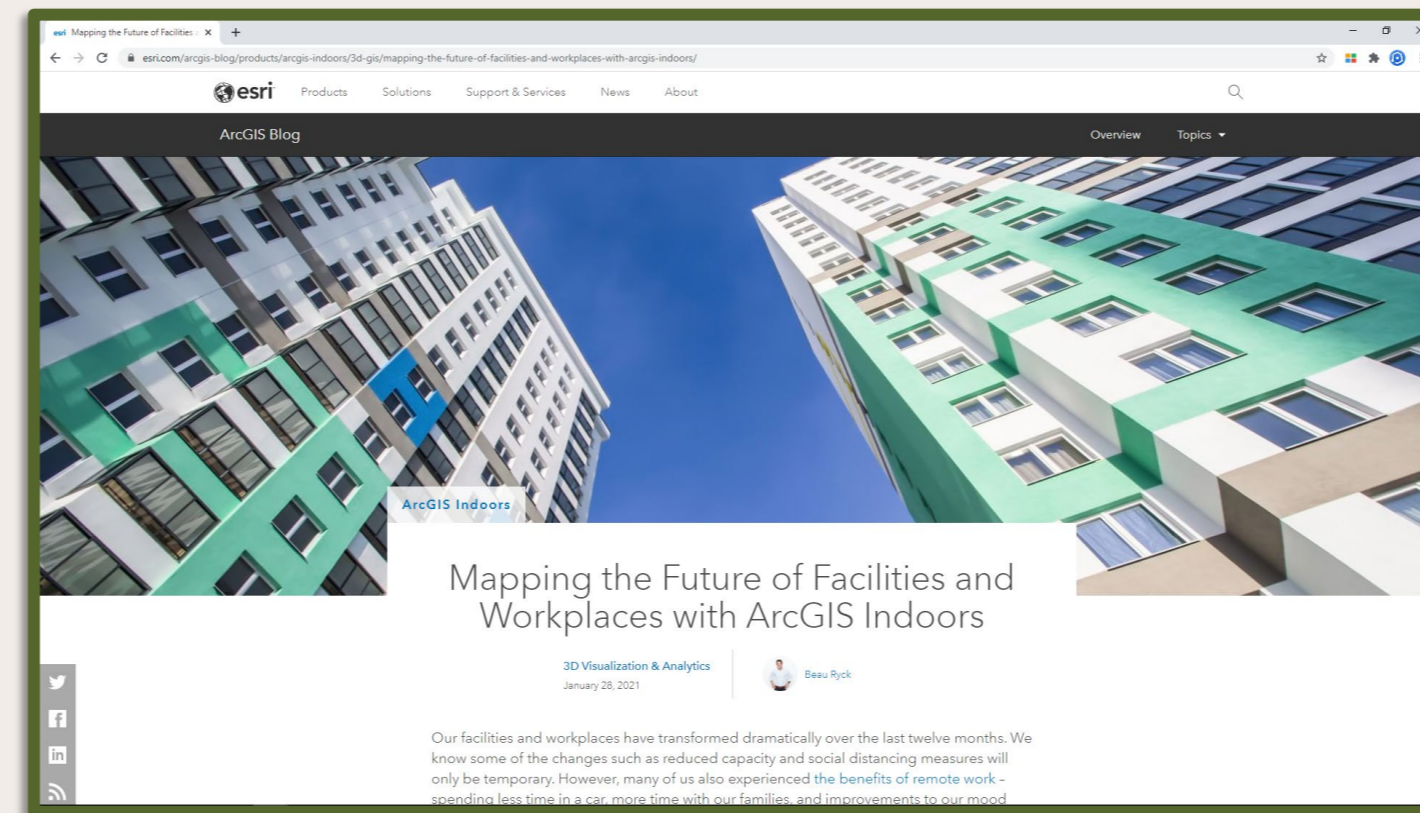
esri Mapping the Future of Facilities ×

esri.com/arcgis-blog/products/arcgis-indoors/3d-gis/mapping-the-future-of-facilities-and-workplaces-with-arcgis-indoors/

esri Products Solutions Support & Services News About

ArcGIS Blog

Overview Topics

ArcGIS Indoors

Mapping the Future of Facilities and Workplaces with ArcGIS Indoors

3D Visualization & Analytics
January 28, 2021

Beau Ryck

Our facilities and workplaces have transformed dramatically over the last twelve months. We know some of the changes such as reduced capacity and social distancing measures will only be temporary. However, many of us also experienced the benefits of remote work – spending less time in a car, more time with our families, and improvements to our mood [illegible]